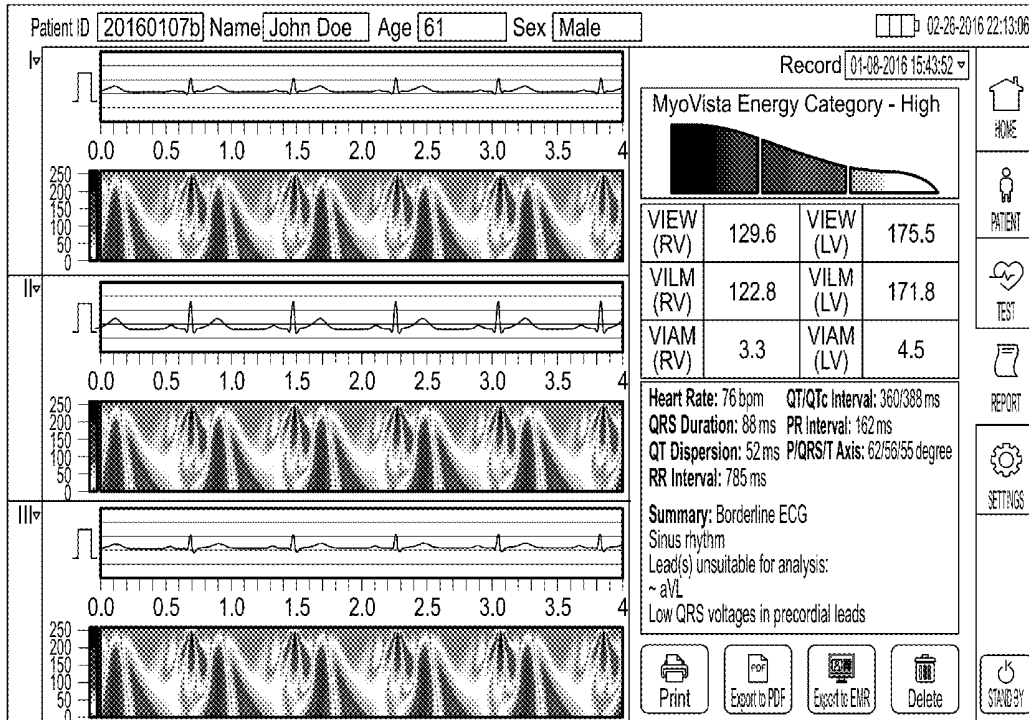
Patient ID 20160107b Name John Doe Age 61 Sex Male

02-26-2016 22:13:06

I

0.0 0.5 1.0 1.5 2.0 2.5 3.0 3.5 4

250
200
150
100
50
0

II

0.0 0.5 1.0 1.5 2.0 2.5 3.0 3.5 4

250
200
150
100
50
0

III

0.0 0.5 1.0 1.5 2.0 2.5 3.0 3.5 4

250
200
150
100
50
0

Record 01-08-2016 15:43:52

MyoVista Energy Category - High

| VIEW (RV) | 129.6 | VIEW (LV) | 175.5 |
|---|---|---|---|
| VILM (RV) | 122.8 | VILM (LV) | 171.8 |
| VIAM (RV) | 3.3 | VIAM (LV) | 4.5 |

Heart Rate: 76 bpm QT/QTc Interval: 360/388 ms
QRS Duration: 88 ms PR Interval: 162 ms
QT Dispersion: 52 ms P/QRS/T Axis: 62/56/55 degree
RR Interval: 785 ms

Summary: Borderline ECG
Sinus rhythm
Lead(s) unsuitable for analysis:
~ aVL
Low QRS voltages in precordial leads

Print
PDF
Export to PDF
Export to EMR
Delete

HOME
PATIENT
TEST
REPORT
SETTINGS
STAND-BY